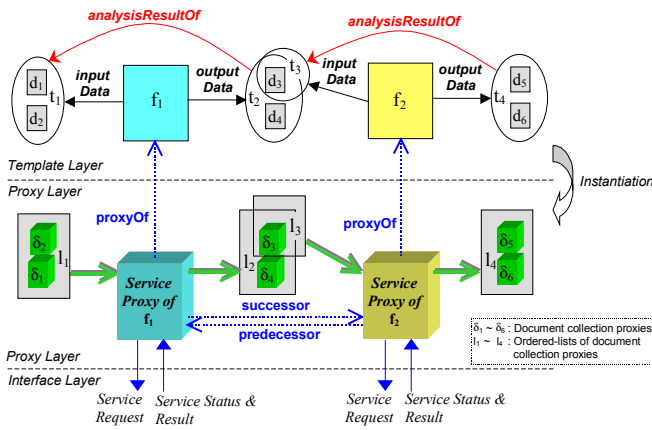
analysisResultOf

analysisResultOf

$d_1$
$d_2$
$t_1$

input Data

$f_1$

output Data

$d_3$
$t_3$
$t_2$
$d_4$

input Data

$f_2$

output Data

$t_4$
$d_5$
$d_6$

Template Layer

Proxy Layer

Instantiation

proxyOf

proxyOf

$\delta_2$
$\delta_1$
$l_1$

$l_3$
$l_2$
$\delta_3$
$\delta_4$

$l_4$
$\delta_5$
$\delta_6$

Service Proxy of $f_1$

successor

predecessor

Service Proxy of $f_2$

$\delta_1 \sim \delta_6$ : Document collection proxies
$l_1 \sim l_4$ : Ordered-lists of document collection proxies

Proxy Layer

Interface Layer

Service Request

Service Status & Result

Service Request

Service Status & Result